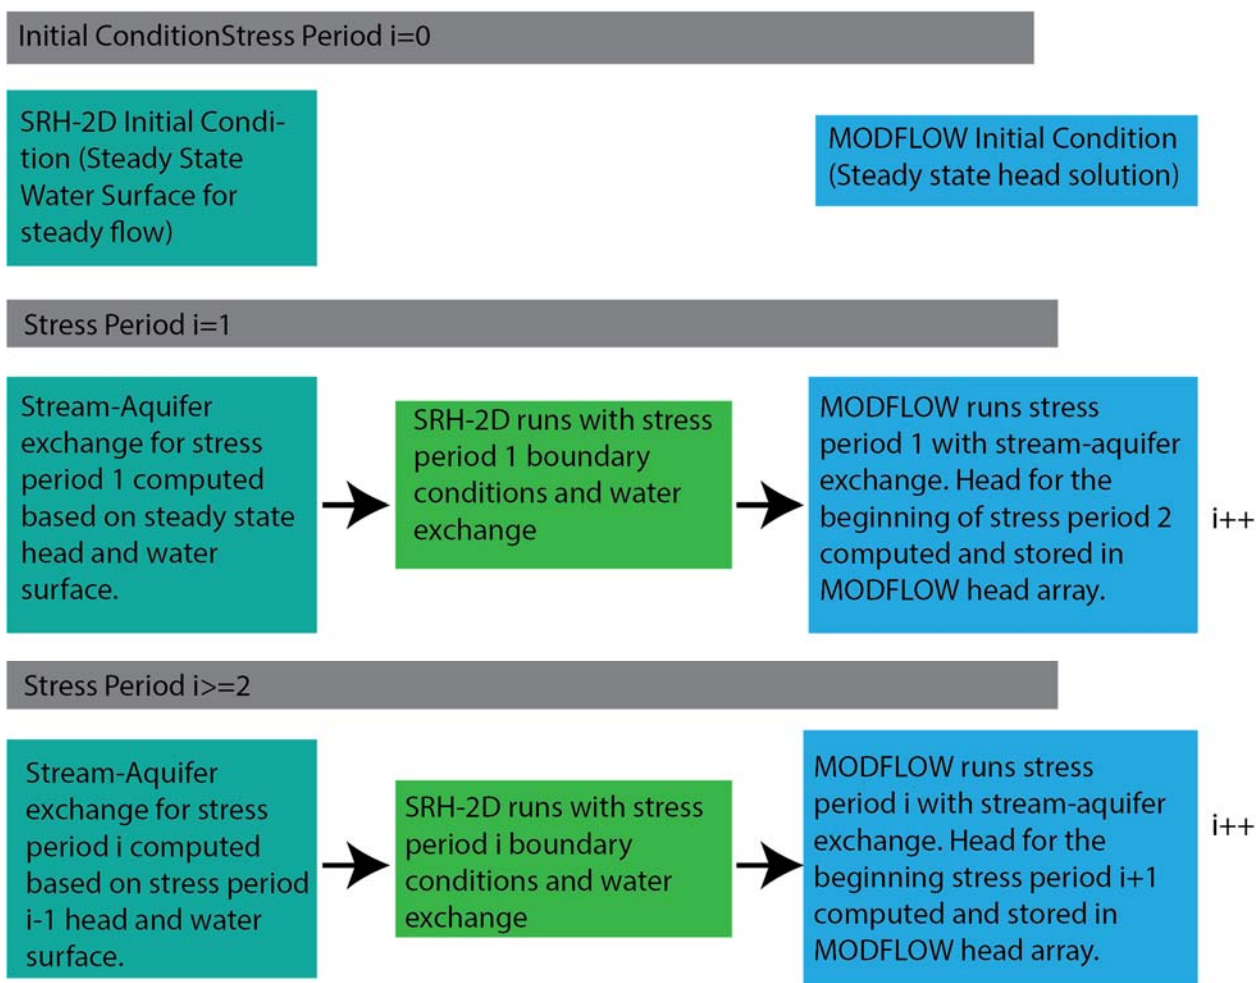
Initial ConditionStress Period i=0

SRH-2D Initial Condition (Steady State Water Surface for steady flow)

MODFLOW Initial Condition (Steady state head solution)

Stress Period i=1

Stream-Aquifer exchange for stress period 1 computed based on steady state head and water surface.

SRH-2D runs with stress period 1 boundary conditions and water exchange

MODFLOW runs stress period 1 with stream-aquifer exchange. Head for the beginning of stress period 2 computed and stored in MODFLOW head array.

i++

Stress Period i>=2

Stream-Aquifer exchange for stress period i computed based on stress period i-1 head and water surface.

SRH-2D runs with stress period i boundary conditions and water exchange

MODFLOW runs stress period i with stream-aquifer exchange. Head for the beginning stress period i+1 computed and stored in MODFLOW head array.

i++